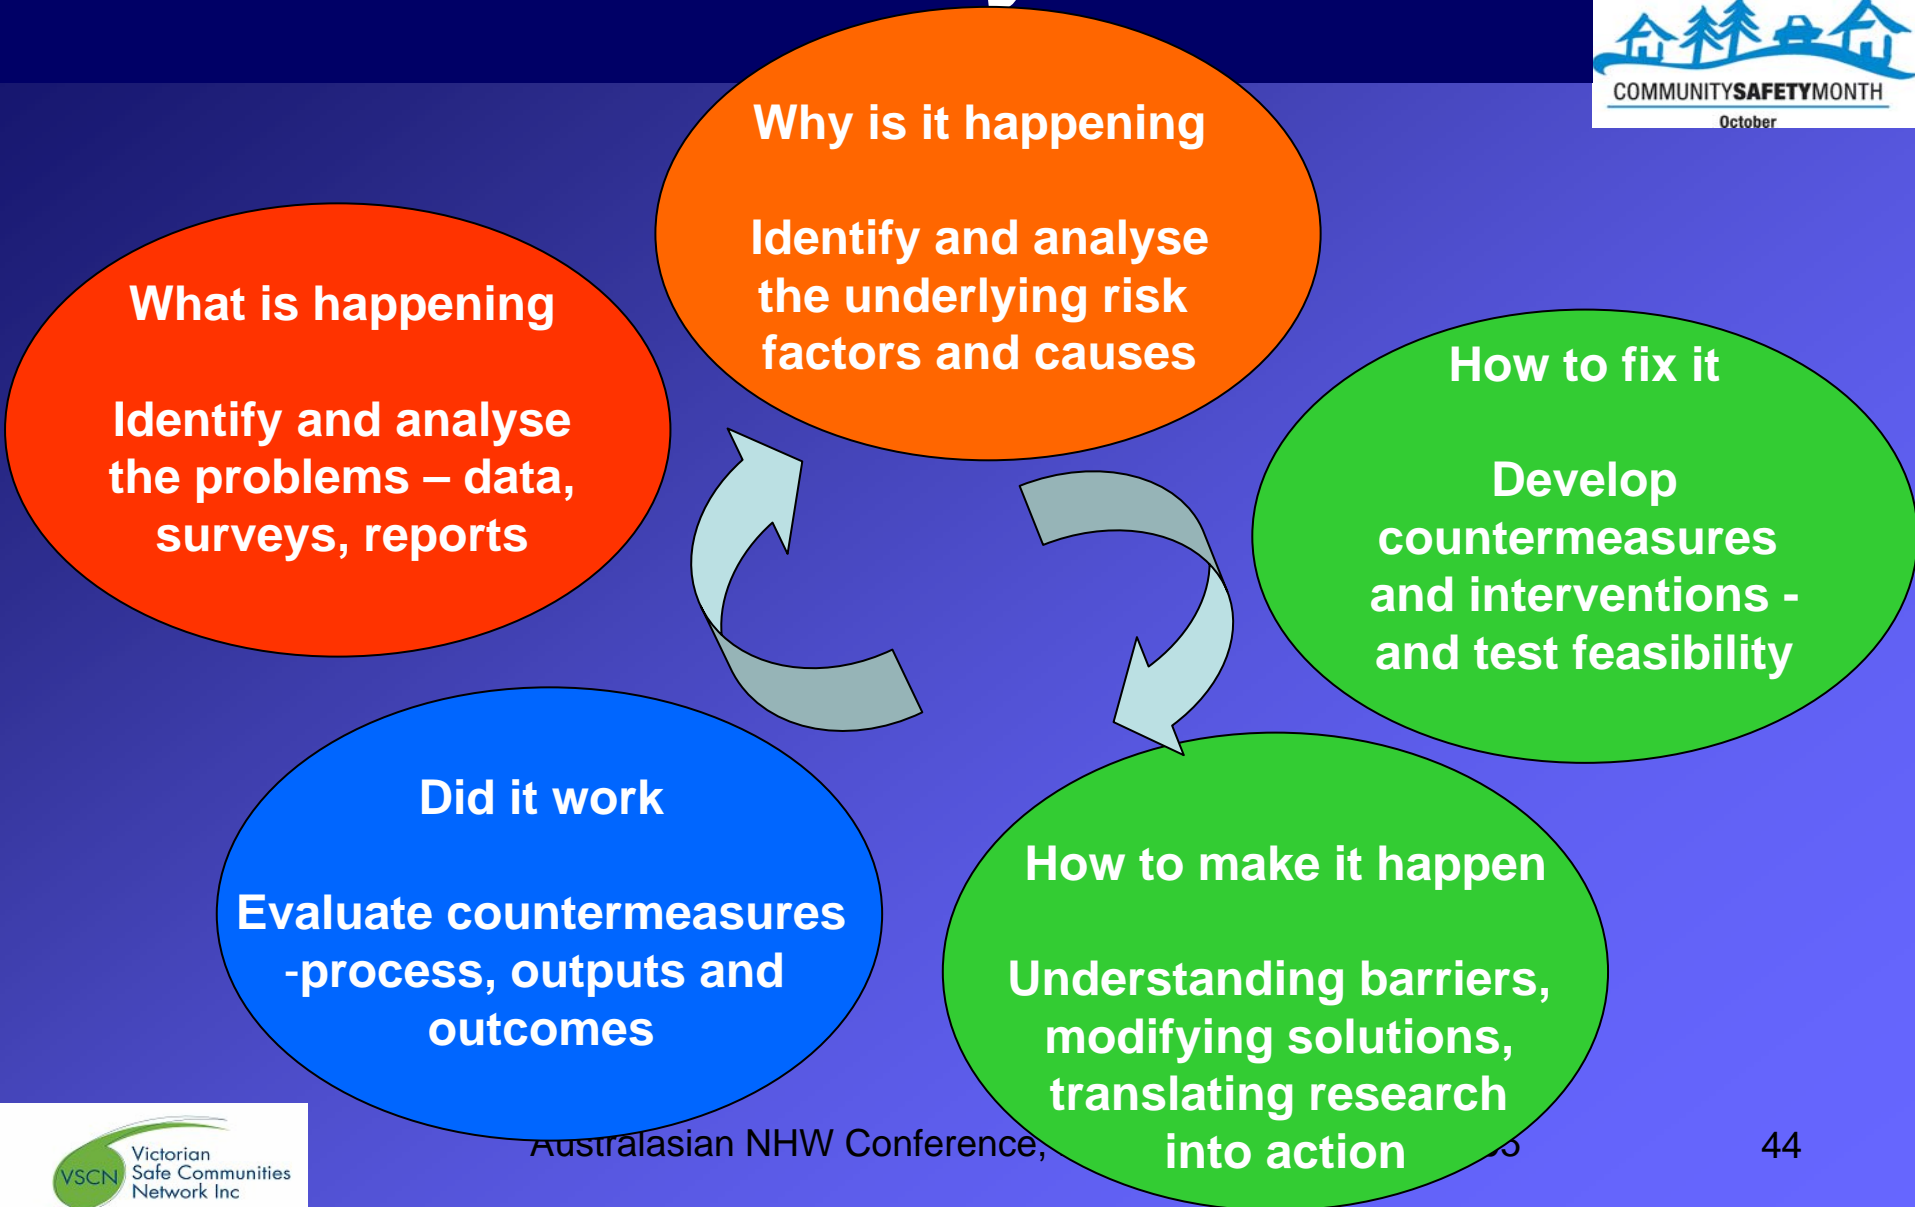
COMMUNITYSAFETYMONTH
October

Why is it happening

Identify and analyse the underlying risk factors and causes

What is happening

Identify and analyse the problems – data, surveys, reports

How to fix it

Develop countermeasures and interventions - and test feasibility

Did it work

Evaluate countermeasures -process, outputs and outcomes

How to make it happen

Understanding barriers, modifying solutions, translating research into action

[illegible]ustralasian NHW Conference, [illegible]

44

VSCN Victorian Safe Communities Network Inc